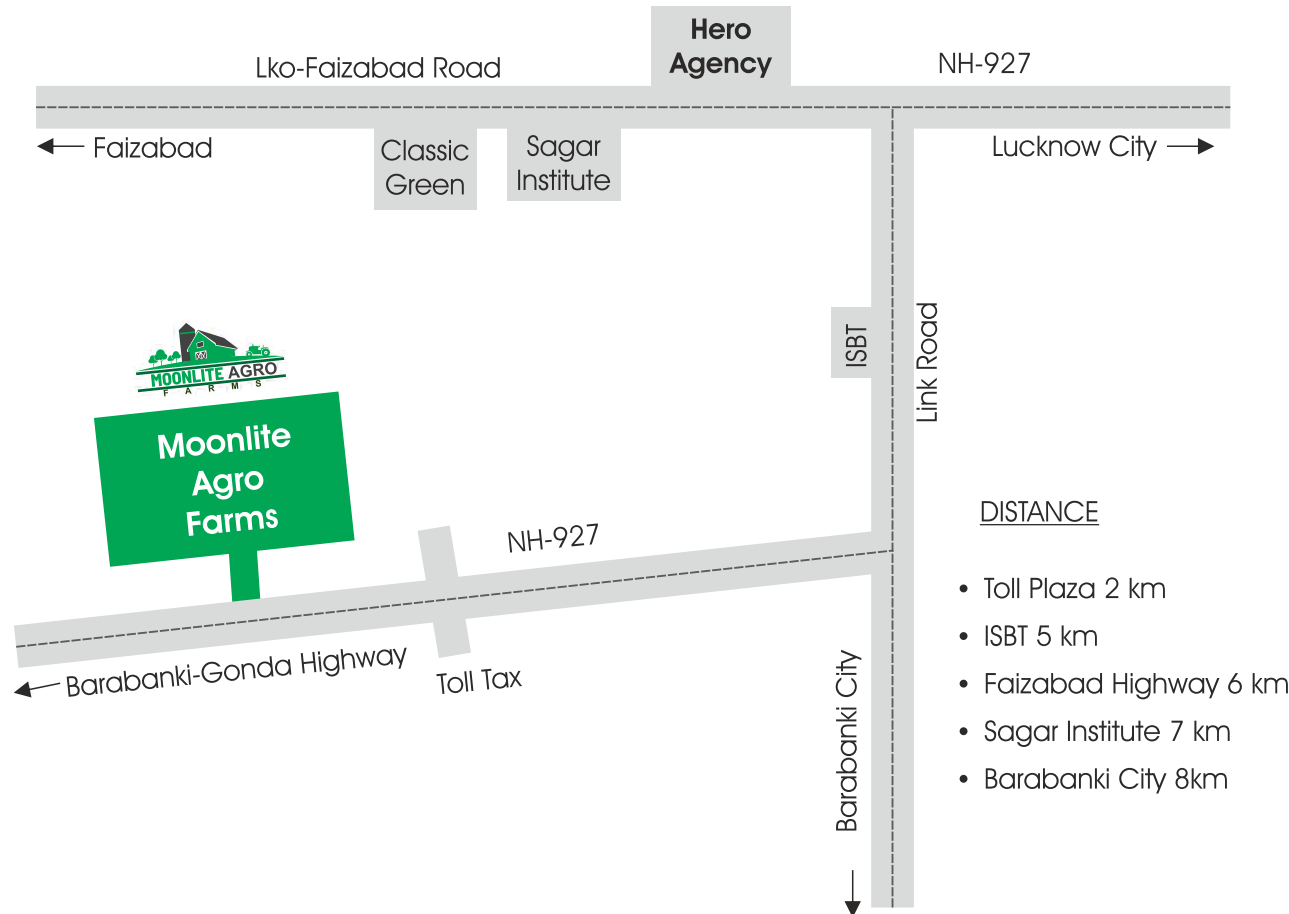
Hero Agency

Lko-Faizabad Road

NH-927

Faizabad

Classic Green

Sagar Institute

Lucknow City

ISBT

Link Road

MOONLITE AGRO FARMS

Moonlite Agro Farms

NH-927

Barabanki-Gonda Highway

Toll Tax

Barabanki City

DISTANCE

• Toll Plaza 2 km
• ISBT 5 km
• Faizabad Highway 6 km
• Sagar Institute 7 km
• Barabanki City 8km